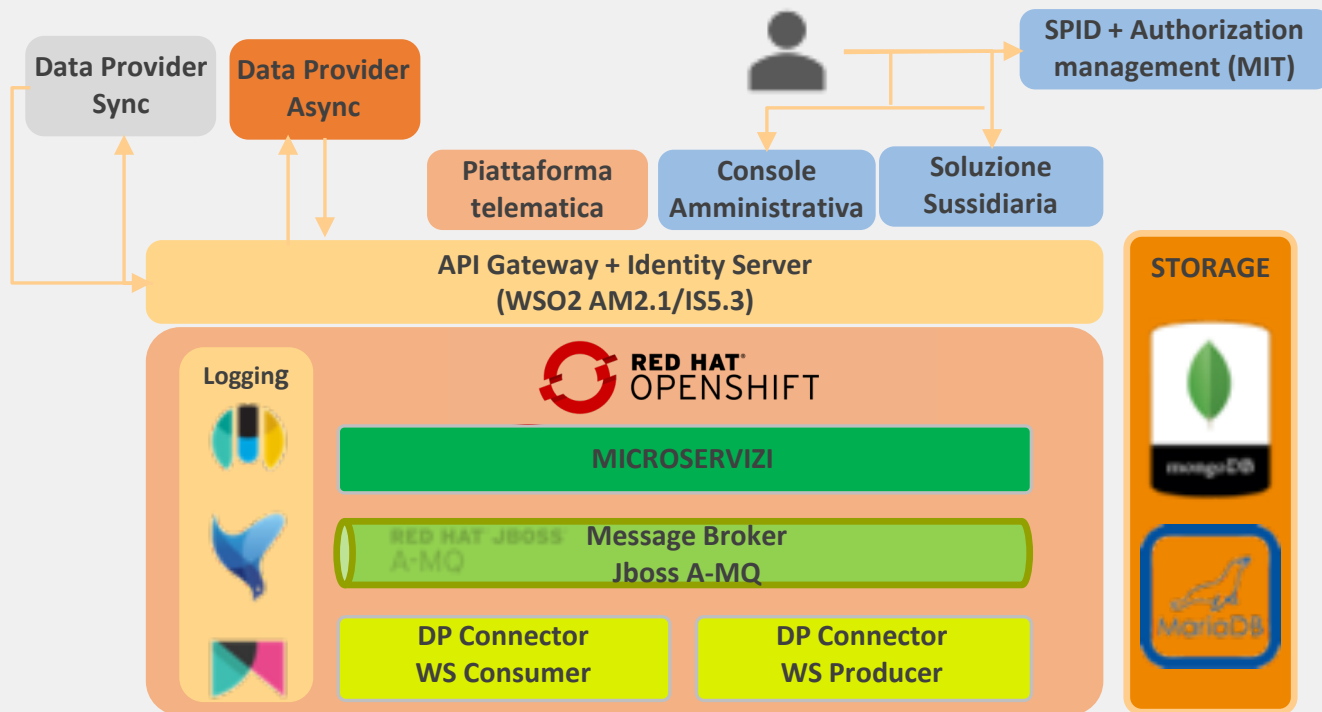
Data Provider Sync

Data Provider Async

SPID + Authorization management (MIT)

Piattaforma telematica

Console Amministrativa

Soluzione Sussidiaria

API Gateway + Identity Server
(WSO2 AM2.1/IS5.3)

STORAGE

Logging

RED HAT® OPENSHIFT

MICROSERVIZI

RED HAT JBOSS A-MQ

Message Broker
Jboss A-MQ

DP Connector
WS Consumer

DP Connector
WS Producer

mongoDB

MariaDB